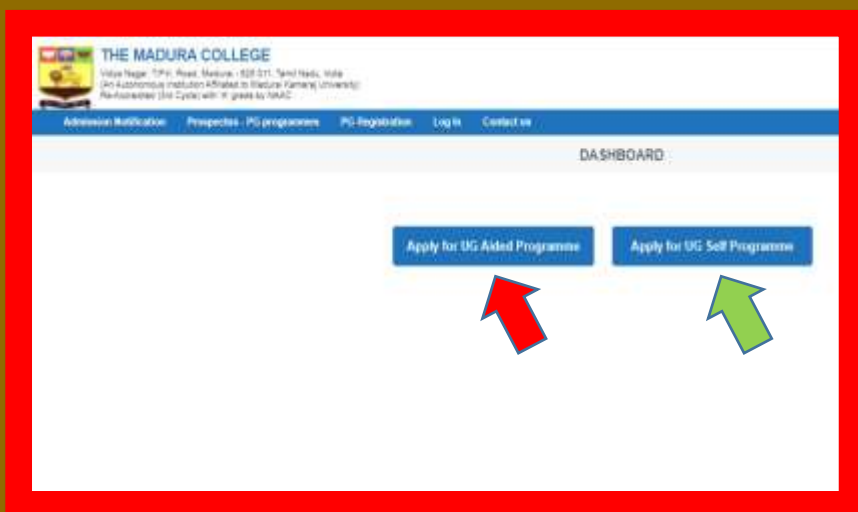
THE MADURA COLLEGE

Vidya Nagar, T.P.K. Road, Madurai - 625 011, Tamil Nadu, India
(An Autonomous Institution Affiliated to Madurai Kamaraj University)
Re-Accredited (3rd Cycle) with 'A' grade by NAAC

Admission Notification | Prospectus - PG programmes | PG Registration | Log In | Contact us

DASHBOARD

Apply for UG Aided Programme

Apply for UG Self Programme